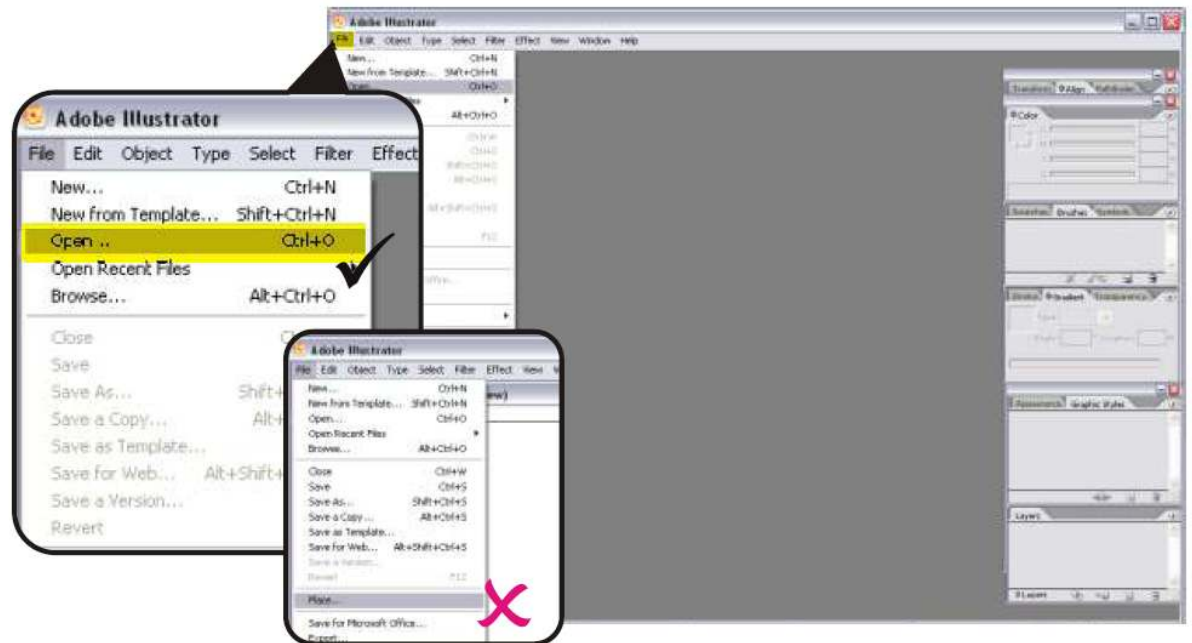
Adobe Illustrator

File Edit Object Type Select Filter Effect View Window Help

New... Ctrl+N
New from Template... Shift+Ctrl+N
Open... Ctrl+O
Alt+Ctrl+O

Adobe Illustrator

File Edit Object Type Select Filter Effect

New... Ctrl+N
New from Template... Shift+Ctrl+N
Open .. Ctrl+O
Open Recent Files
Browse... Alt+Ctrl+O

Close
Save
Save As... Shift+
Save a Copy... Alt+
Save as Template...
Save for Web... Alt+Shift+
Save a Version...
Revert

Adobe Illustrator

File Edit Object Type Select Filter Effect View

New... Ctrl+N
New from Template... Shift+Ctrl+N
Open... Ctrl+O
Open Recent Files
Browse... Alt+Ctrl+O

Close Ctrl+W
Save Ctrl+S
Save As... Shift+Ctrl+S
Save a Copy... Alt+Ctrl+S
Save as Template...
Save for Web... Alt+Shift+Ctrl+S
Save a Version...
Revert F12

Place...

Save for Microsoft Office...
Export...

Transform Align Pathfinder
Color
Swatches Brushes Symbols
Stroke Gradient Transparency
Appearance Graphic Styles
Layers
0 Layers